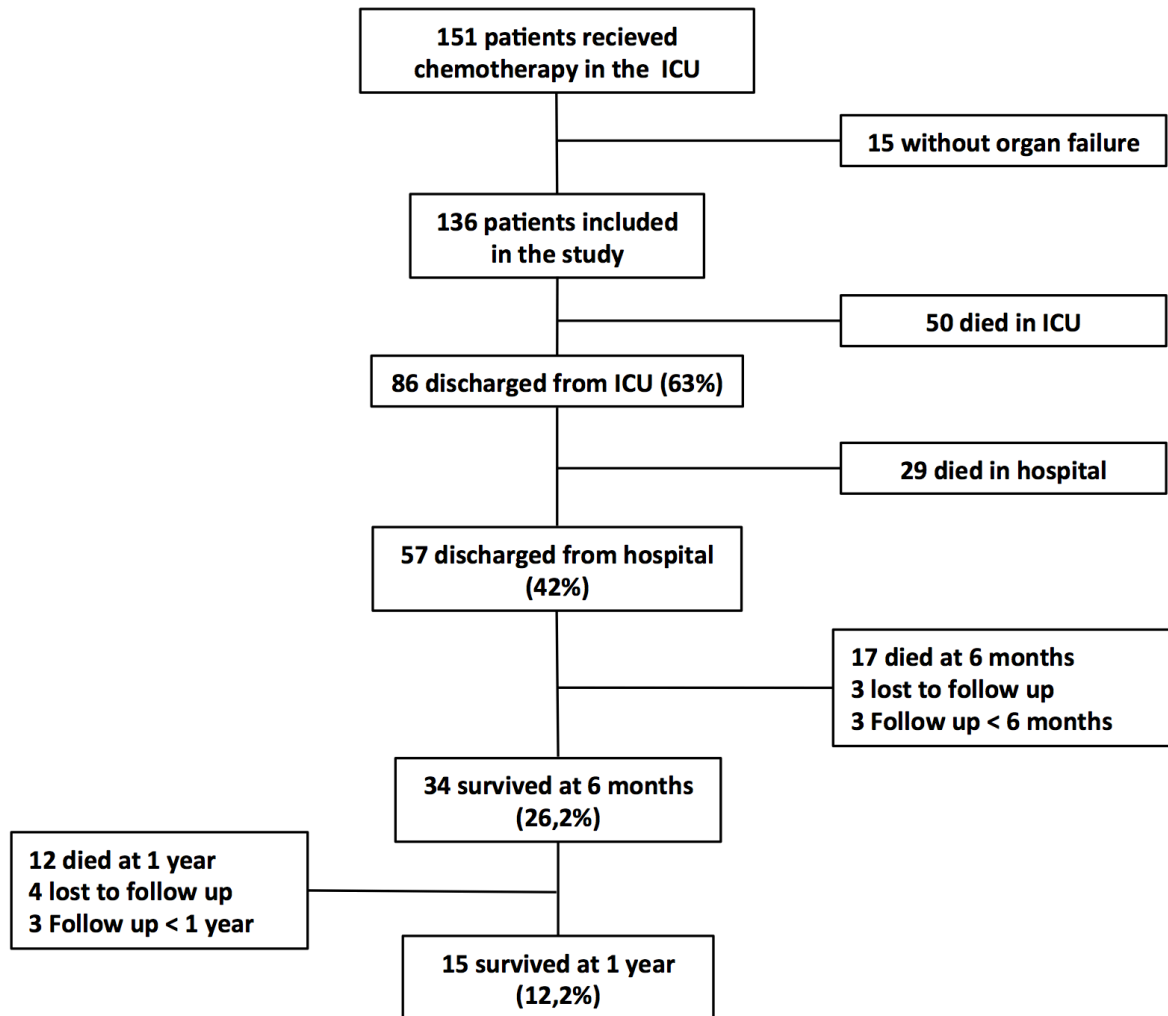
151 patients recieved chemotherapy in the ICU

15 without organ failure

136 patients included in the study

50 died in ICU

86 discharged from ICU (63%)

29 died in hospital

57 discharged from hospital (42%)

17 died at 6 months
3 lost to follow up
3 Follow up < 6 months

34 survived at 6 months (26,2%)

12 died at 1 year
4 lost to follow up
3 Follow up < 1 year

15 survived at 1 year (12,2%)